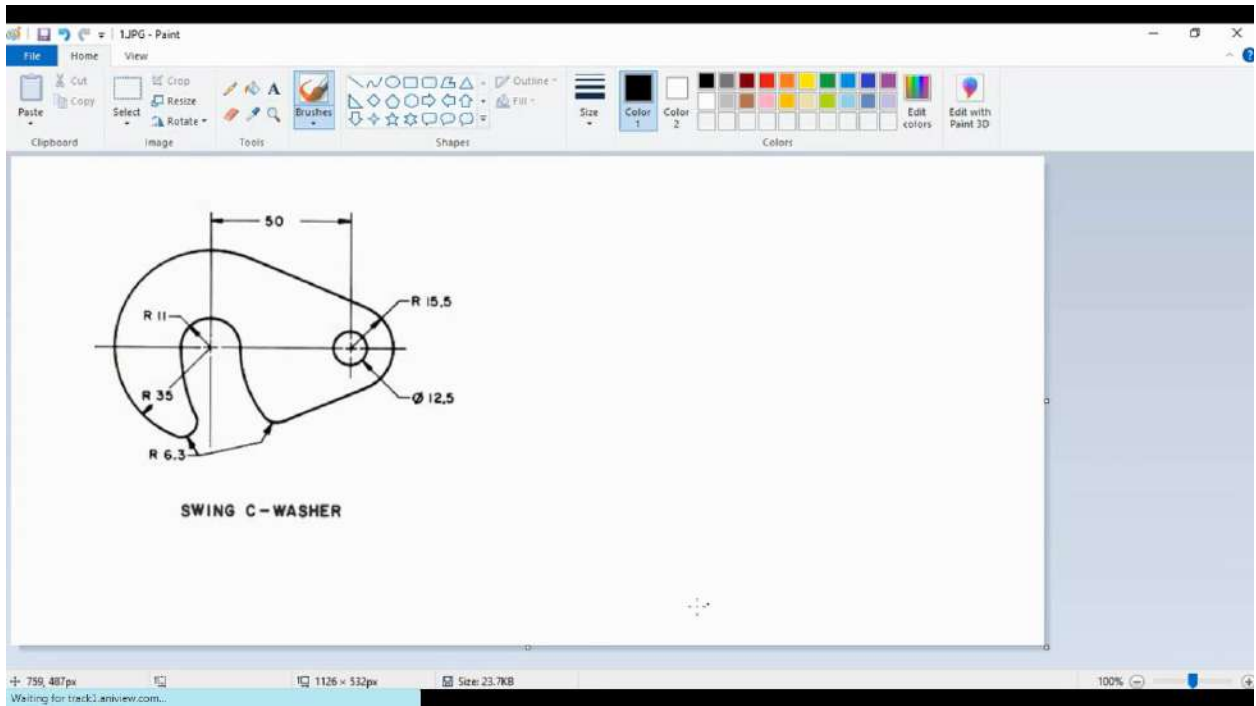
1.JPG - Paint

File Home View

Paste
Cut
Copy
Clipboard

Select
Crop
Resize
Rotate
Image

Tools

Brushes

Outline
Fill
Shapes

Size

Color 1
Color 2

Edit colors
Colors

Edit with Paint 3D

50

R 15,5

R 11

R 35

Ø 12,5

R 6.3

SWING C-WASHER

759, 487px
1126 × 532px
Size: 23.7KB
100%

Waiting for track1.aniview.com...